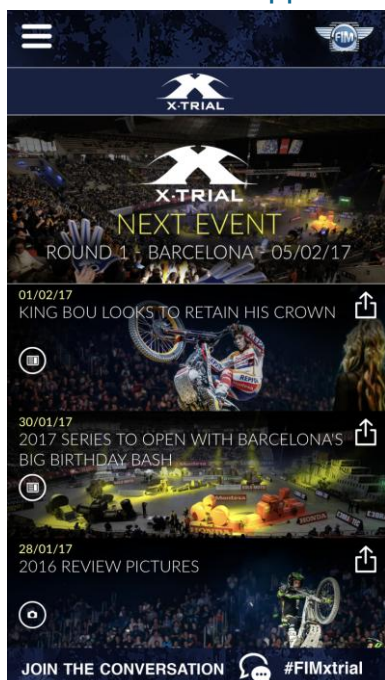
FIM

X-TRIAL

X-TRIAL
NEXT EVENT
ROUND 1 - BARCELONA - 05/02/17

01/02/17
KING BOU LOOKS TO RETAIN HIS CROWN

30/01/17
2017 SERIES TO OPEN WITH BARCELONA'S BIG BIRTHDAY BASH

28/01/17
2016 REVIEW PICTURES

JOIN THE CONVERSATION #FIMxtrial